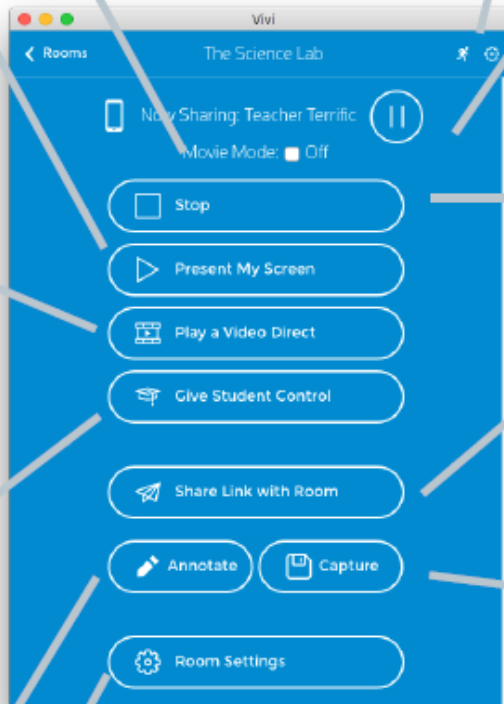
Vivi

Rooms

The Science Lab

Now Sharing: Teacher Terrific

Movie Mode: Off

Stop

Present My Screen

Play a Video Direct

Give Student Control

Share Link with Room

Annotate

Capture

Room Settings